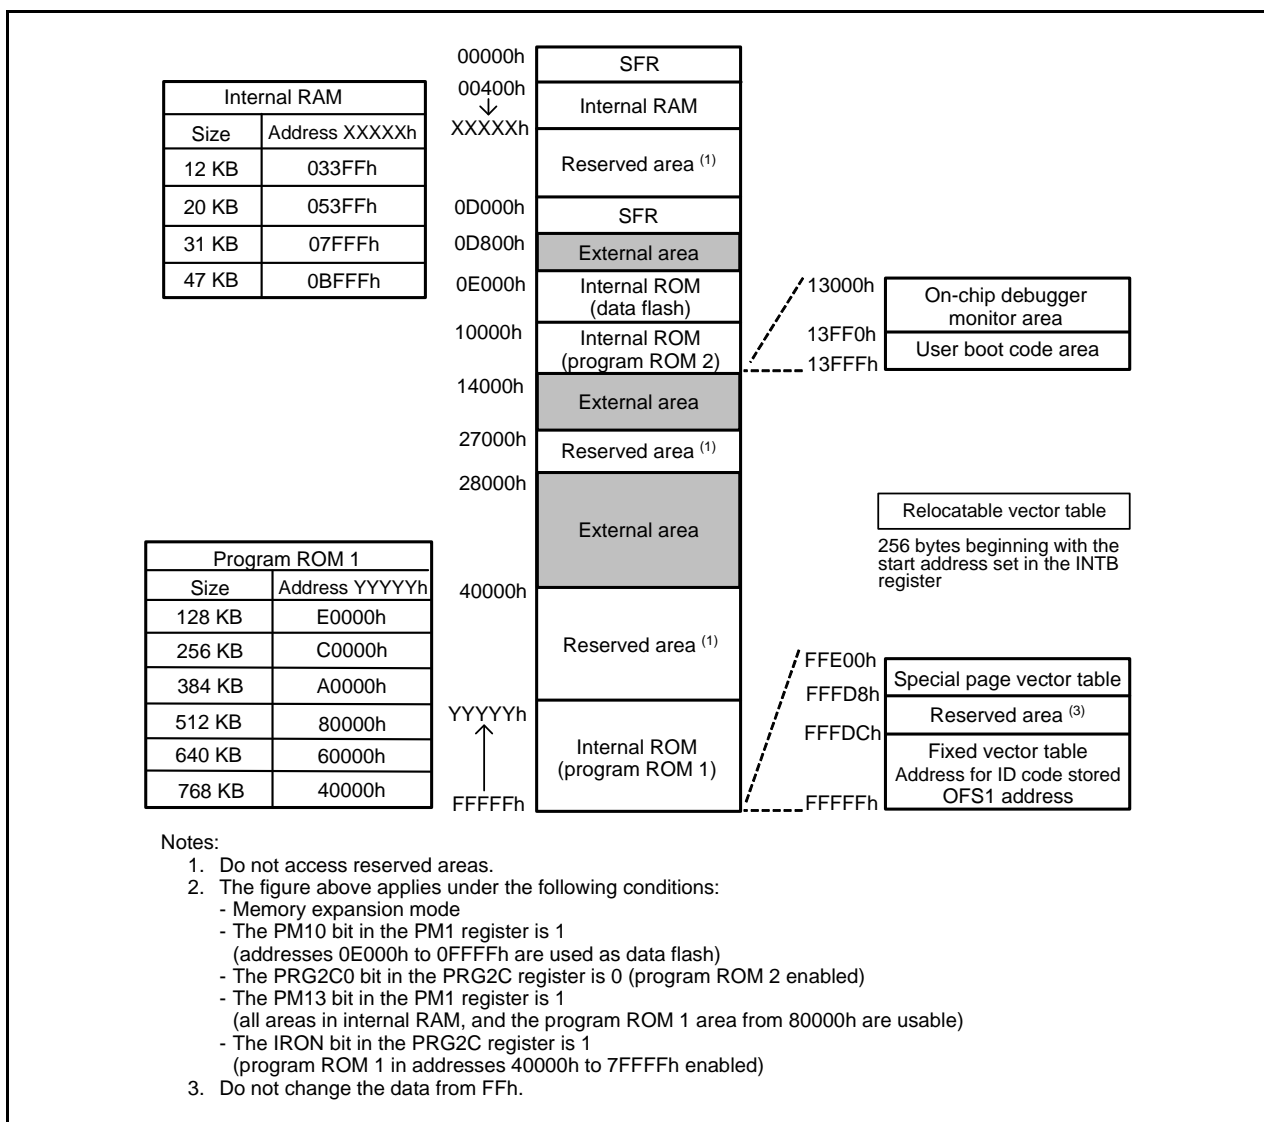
| Internal RAM | |
|---|---|
| Size | Address XXXXXh |
| 12 KB | 033FFh |
| 20 KB | 053FFh |
| 31 KB | 07FFFh |
| 47 KB | 0BFFFh |

00000h
SFR
00400h
Internal RAM
XXXXXh
Reserved area $^{(1)}$
0D000h
SFR
0D800h
External area
0E000h
Internal ROM (data flash)
10000h
Internal ROM (program ROM 2)
14000h
External area
27000h
Reserved area $^{(1)}$
28000h
External area
40000h
Reserved area $^{(1)}$
YYYYYh
Internal ROM (program ROM 1)
FFFFFh

13000h
On-chip debugger monitor area
13FF0h
User boot code area
13FFFh

Relocatable vector table
256 bytes beginning with the start address set in the INTB register

| Program ROM 1 | |
|---|---|
| Size | Address YYYYYh |
| 128 KB | E0000h |
| 256 KB | C0000h |
| 384 KB | A0000h |
| 512 KB | 80000h |
| 640 KB | 60000h |
| 768 KB | 40000h |

FFE00h
Special page vector table
FFFD8h
Reserved area $^{(3)}$
FFFDCh
Fixed vector table
Address for ID code stored
OFS1 address
FFFFFh

Notes:
1. Do not access reserved areas.
2. The figure above applies under the following conditions:
- Memory expansion mode
- The PM10 bit in the PM1 register is 1
(addresses 0E000h to 0FFFFh are used as data flash)
- The PRG2C0 bit in the PRG2C register is 0 (program ROM 2 enabled)
- The PM13 bit in the PM1 register is 1
(all areas in internal RAM, and the program ROM 1 area from 80000h are usable)
- The IRON bit in the PRG2C register is 1
(program ROM 1 in addresses 40000h to 7FFFFh enabled)
3. Do not change the data from FFh.